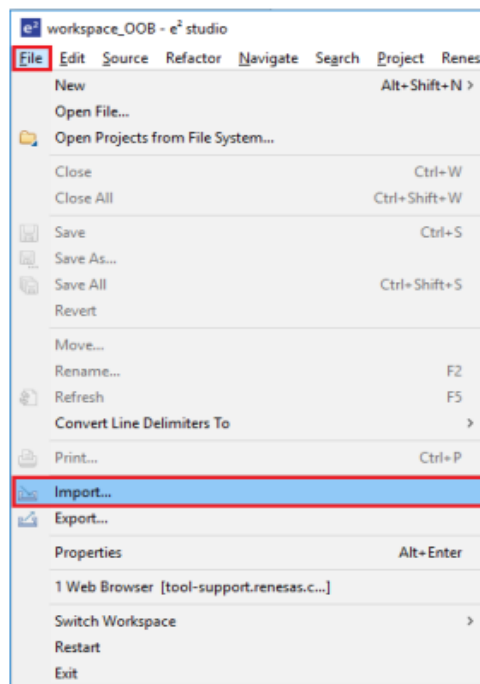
workspace_OOB - e² studio

File Edit Source Refactor Navigate Search Project Renes

| | |
|---|---|
| New | Alt+Shift+N > |
| Open File... | |
| Open Projects from File System... | |
| Close | Ctrl+W |
| Close All | Ctrl+Shift+W |
| Save | Ctrl+S |
| Save As... | |
| Save All | Ctrl+Shift+S |
| Revert | |
| Move... | |
| Rename... | F2 |
| Refresh | F5 |
| Convert Line Delimiters To | > |
| Print... | Ctrl+P |
| Import... | |
| Export... | |
| Properties | Alt+Enter |
| 1 Web Browser [tool-support.renesas.c...] | |
| Switch Workspace | > |
| Restart | |
| Exit | |